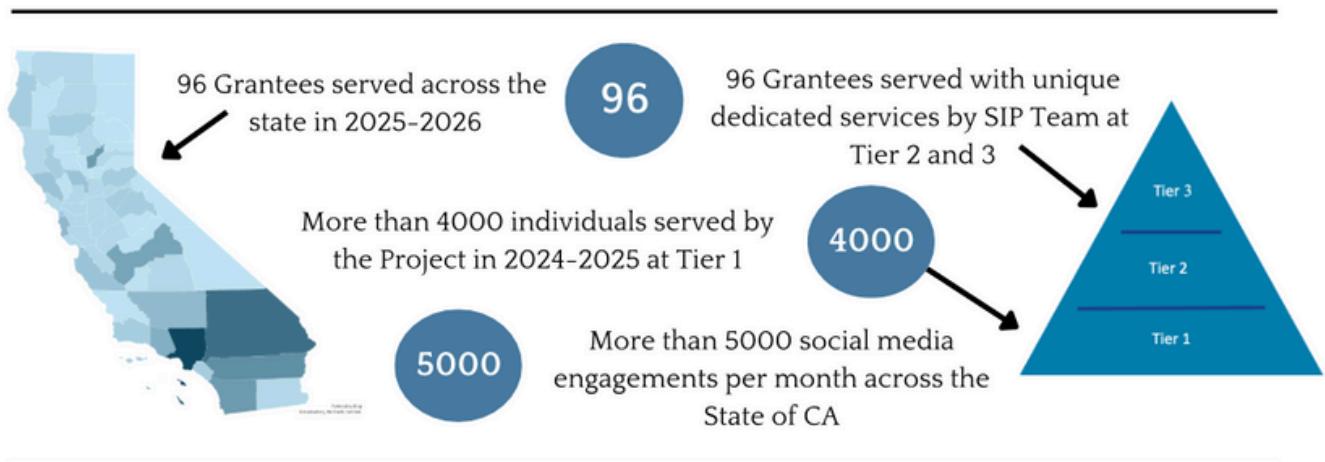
96 Grantees served across the state in 2025-2026

96

96 Grantees served with unique dedicated services by SIP Team at Tier 2 and 3

More than 4000 individuals served by the Project in 2024-2025 at Tier 1

4000

Tier 3

Tier 2

Tier 1

5000

More than 5000 social media engagements per month across the State of CA

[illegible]